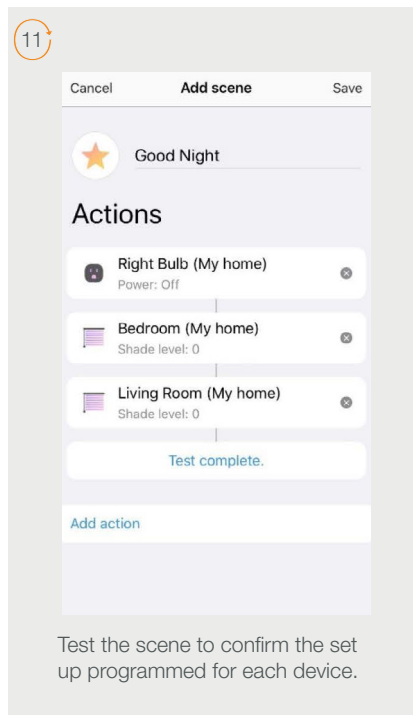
11

Cancel Add scene Save

Good Night

Actions

Right Bulb (My home)
Power: Off

Bedroom (My home)
Shade level: 0

Living Room (My home)
Shade level: 0

Test complete.

Add action

Test the scene to confirm the set up programmed for each device.